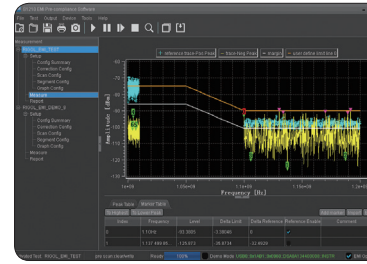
File Test Output Device Tools Help

Measurement
PROG_EMI_TEST
Setup
Config Summary
Correction Config
Scan Config
Segment Config
Graph Config
Measure
Report
PROG_EMI_DEMO_5
Setup
Config Summary
Correction Config
Scan Config
Segment Config
Graph Config
Measure
Report

Reference Rise-Fall Peak
Next Hfg Peak
Marge
user define limit line

Amplitude (dBm)
Frequency (Hz)
1.e+06
1.000e+06
1.e+07
1.e+08

Peak Table
Marker Table

| Status | Frequency | Level | Delta Limit | Delta Reference | Reference Enable | Comment |
|---|---|---|---|---|---|---|
| 1 | 1.1316 | -32.0935 | -3.36045 | 0 | | |
| 2 | 1.17 480 65 | 125.673 | -30.8734 | -32.9026 | | |

Ready
100%